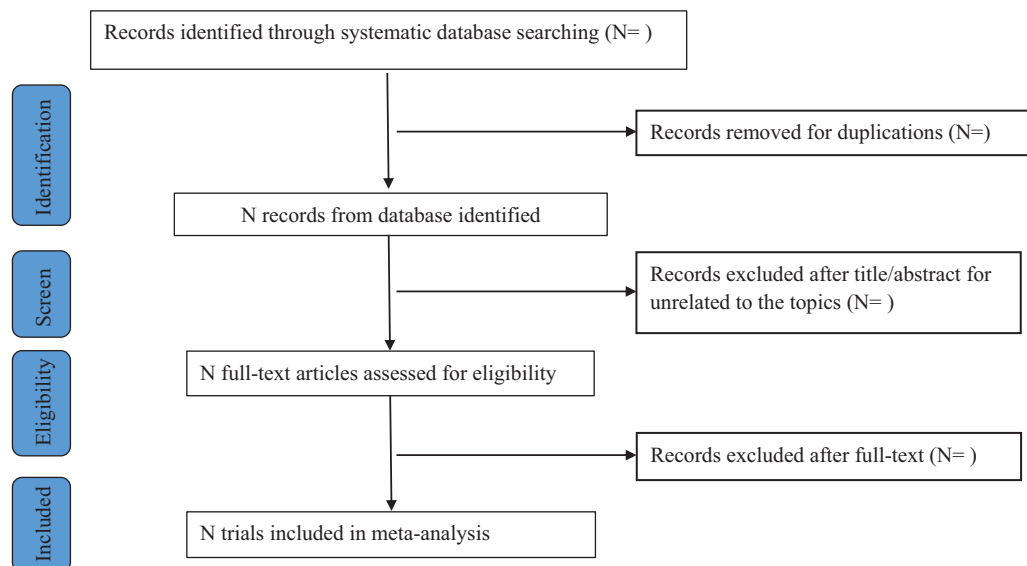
Records identified through systematic database searching (N= )

Identification

Records removed for duplications (N=)

N records from database identified

Screen

Records excluded after title/abstract for unrelated to the topics (N= )

Eligibility

N full-text articles assessed for eligibility

Records excluded after full-text (N= )

Included

N trials included in meta-analysis